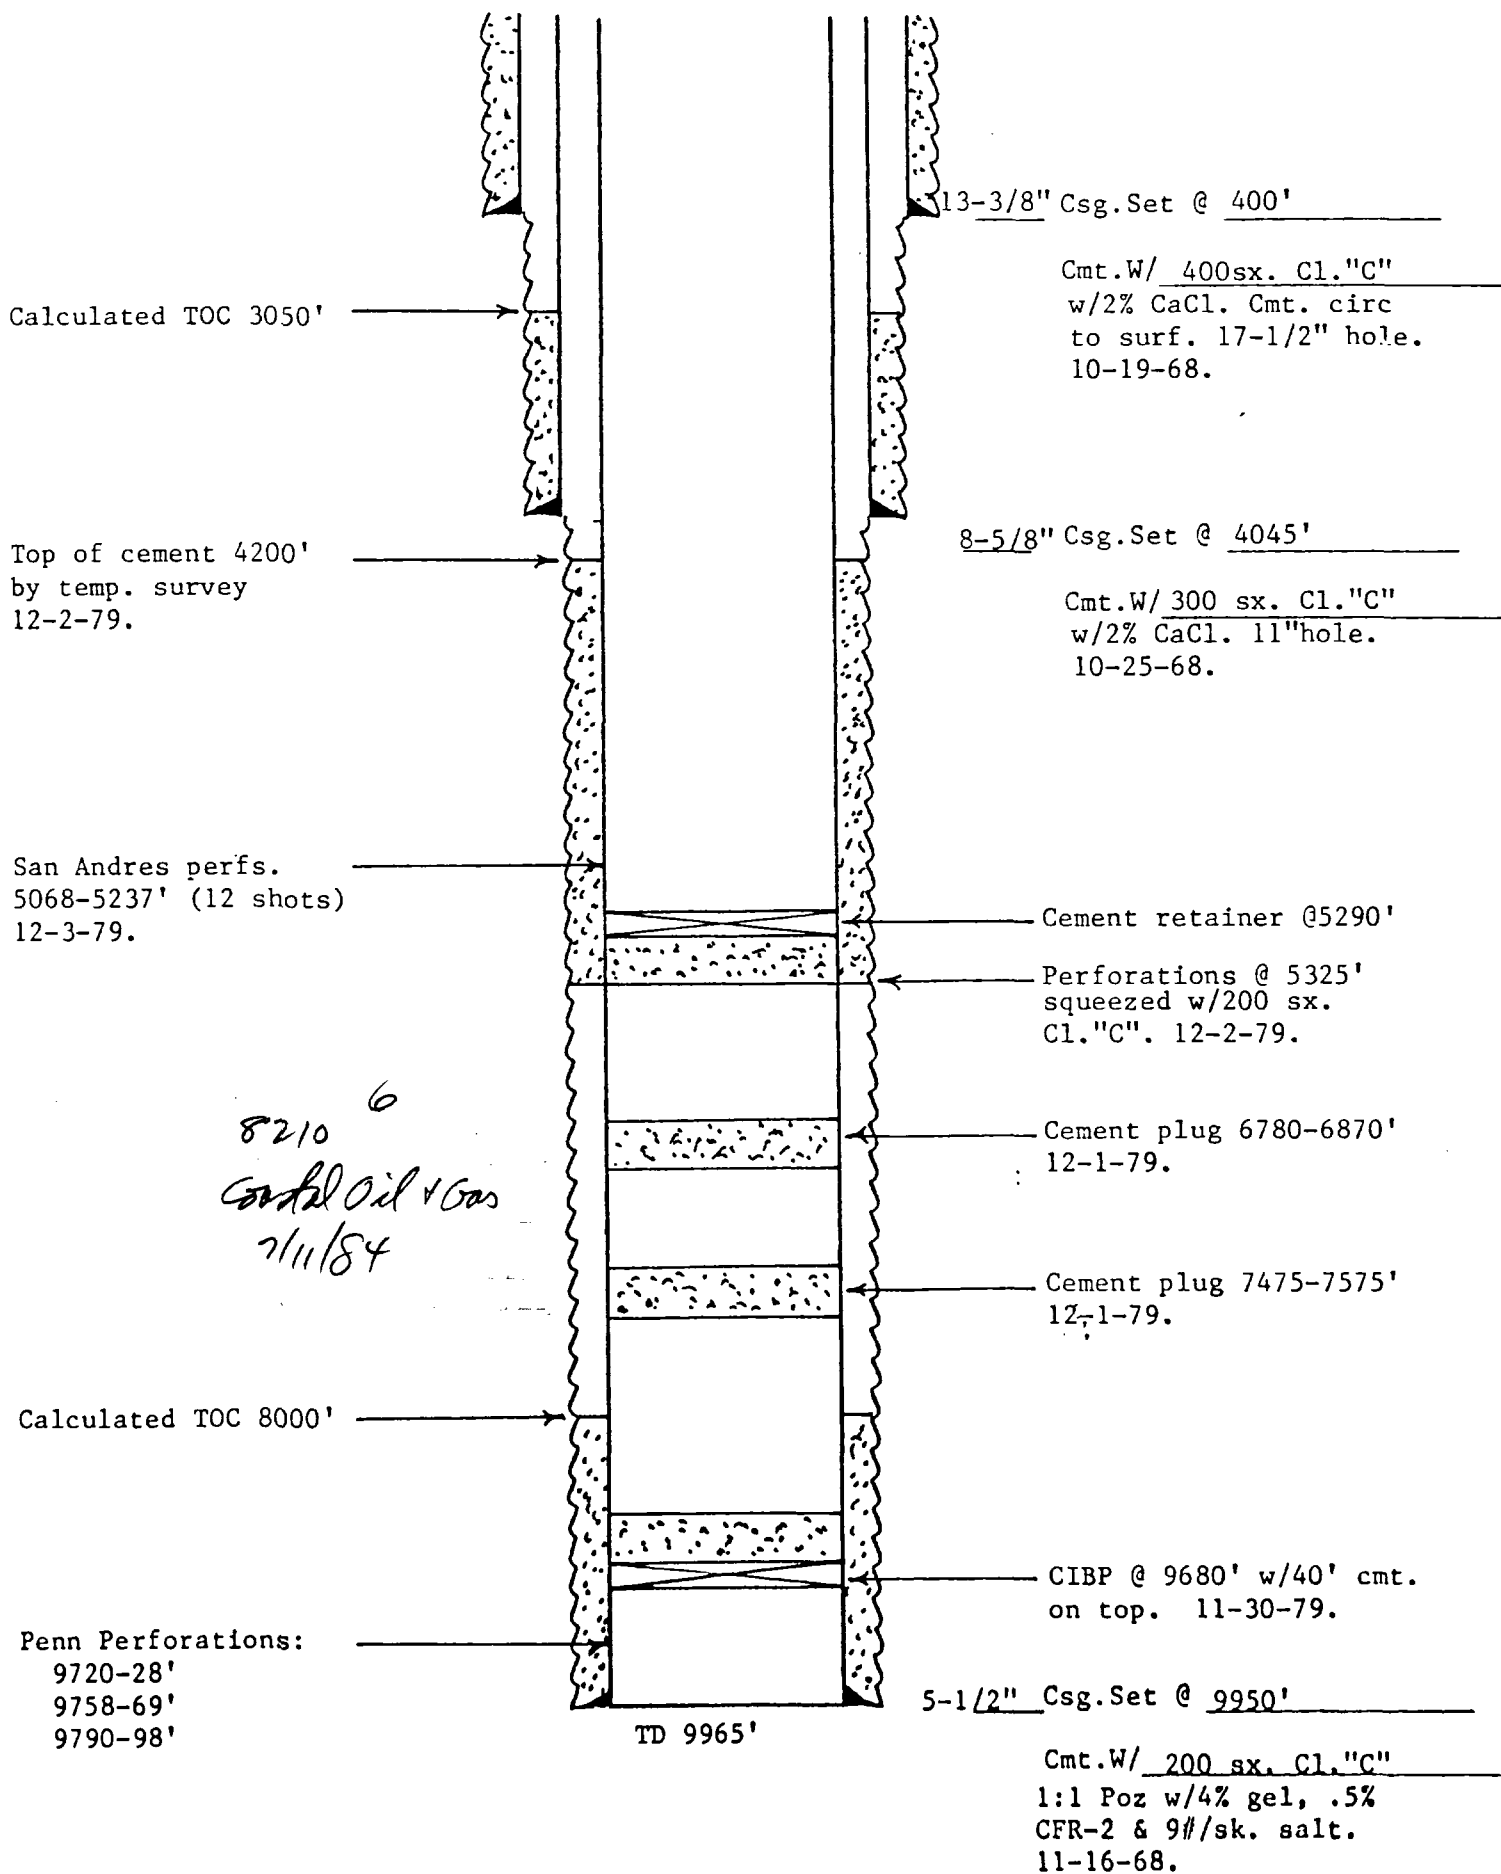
13-3/8" Csg.Set @ 400'

Cmt.W/ 400sx. Cl."C" w/2% CaCl. Cmt. circ to surf. 17-1/2" hole. 10-19-68.

Calculated TOC 3050'

Top of cement 4200' by temp. survey 12-2-79.

8-5/8" Csg.Set @ 4045'

Cmt.W/ 300 sx. Cl."C" w/2% CaCl. 11"hole. 10-25-68.

San Andres perfs. 5068-5237' (12 shots) 12-3-79.

Cement retainer @5290'

Perforations @ 5325' squeezed w/200 sx. Cl."C". 12-2-79.

8210 6
Coastal Oil + Gas
7/11/84

Cement plug 6780-6870' 12-1-79.

Cement plug 7475-7575' 12-1-79.

Calculated TOC 8000'

CIBP @ 9680' w/40' cmt. on top. 11-30-79.

Penn Perforations:
9720-28'
9758-69'
9790-98'

TD 9965'

5-1/2" Csg.Set @ 9950'

Cmt.W/ 200 sx. Cl."C" 1:1 Poz w/4% gel, .5% CFR-2 & 9#/sk. salt. 11-16-68.